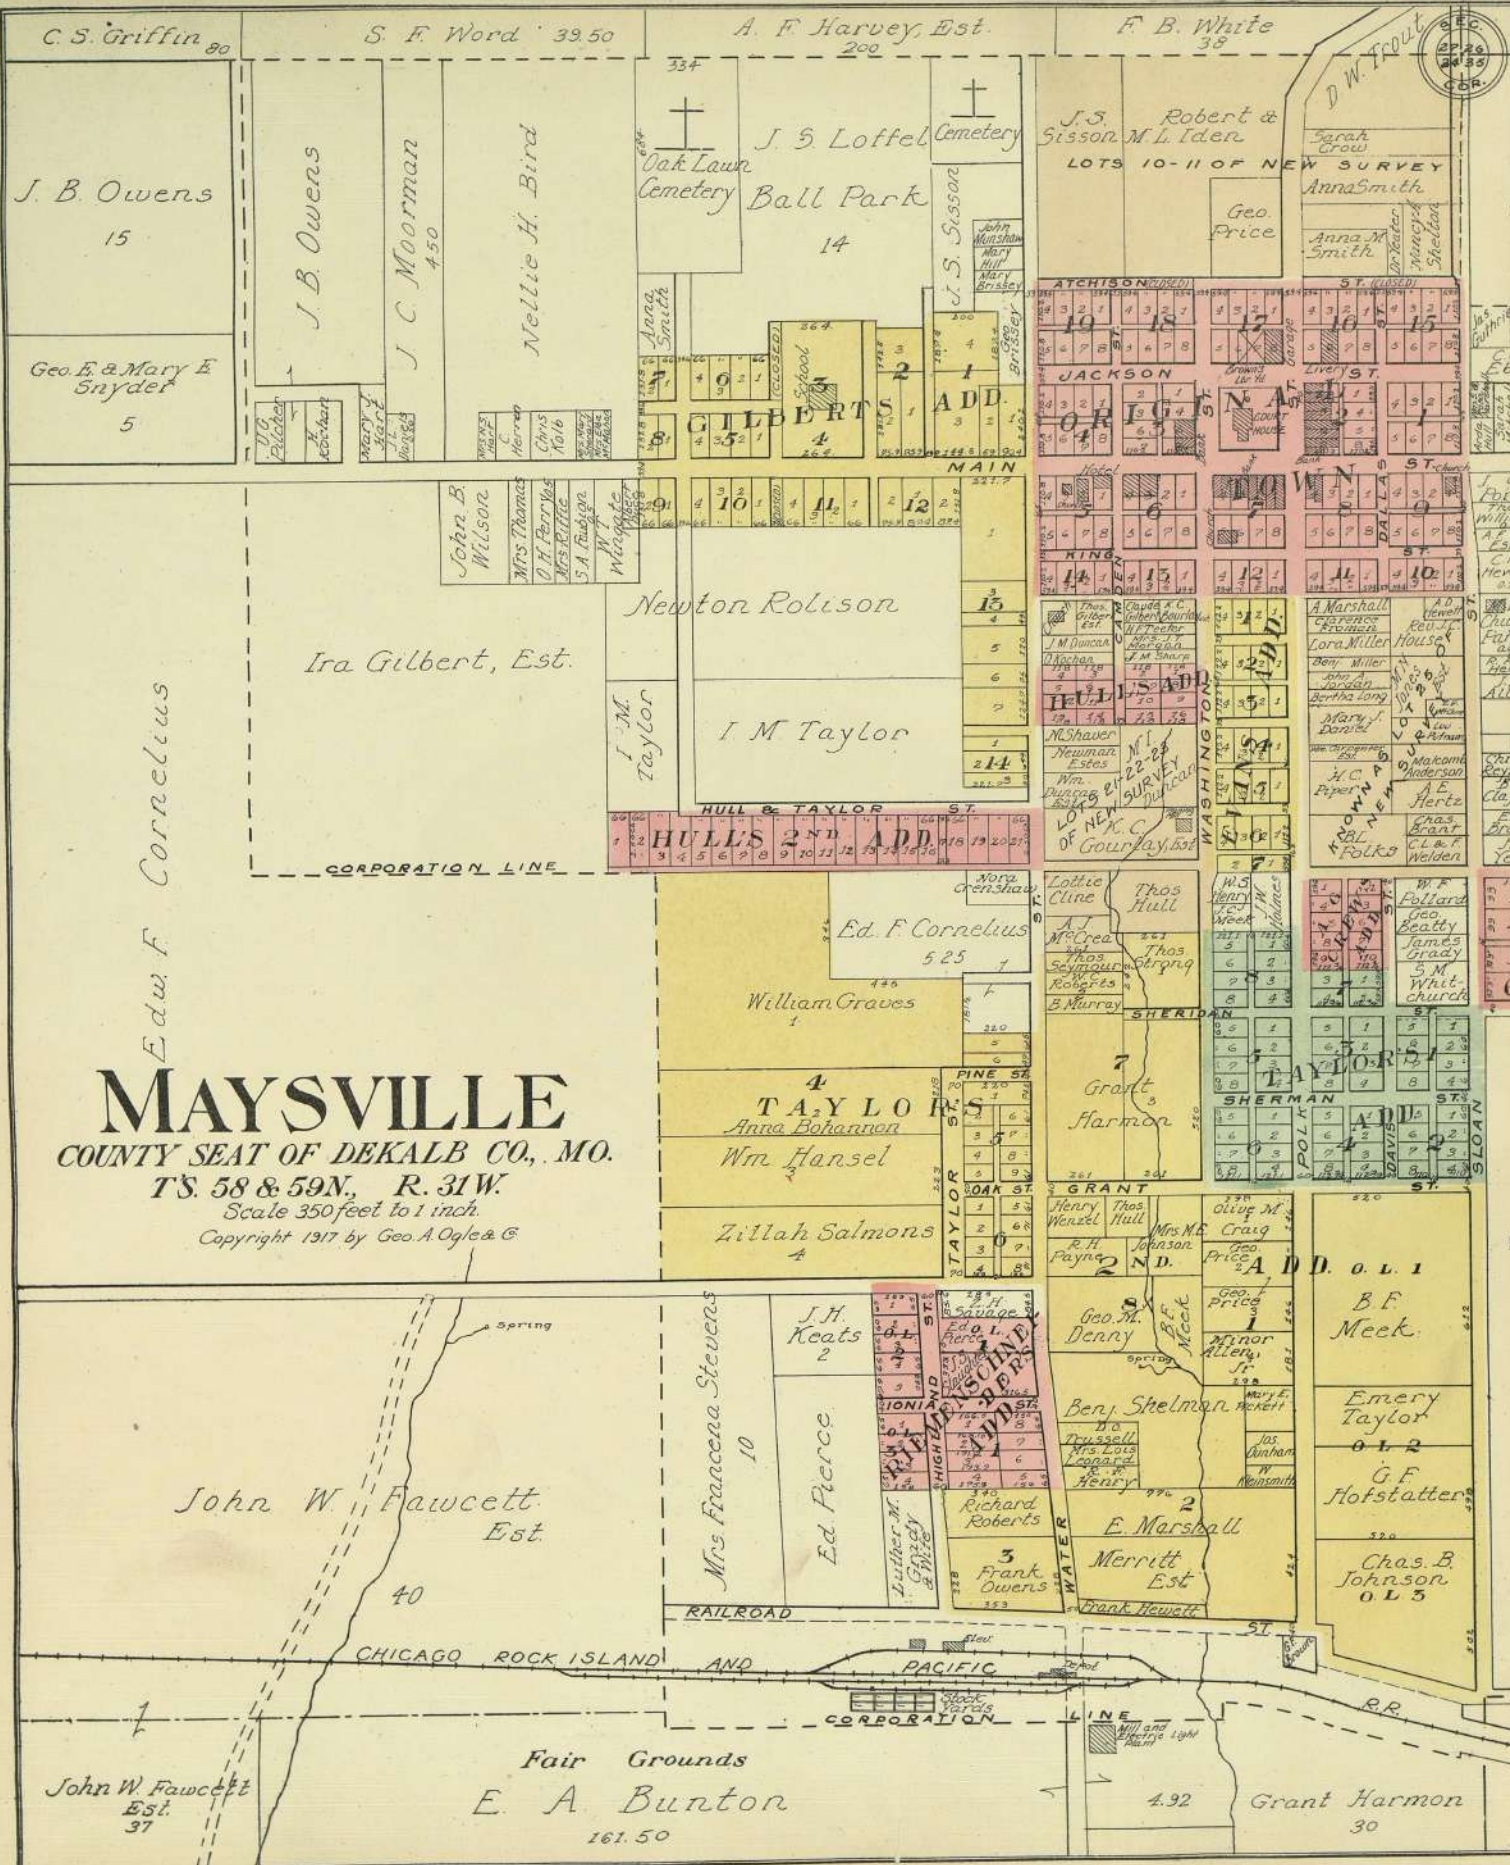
C. S. Griffin 80
S. F. Word 39.50
A. F. Harvey, Est. 200
F. B. White 38
D. W. Trout
SEC. COR. 27 26 34 35

J. B. Owens 15
Geo. E. & Mary E. Snyder 5
J. B. Owens
J. C. Moorman 4.50
Nellie H. Bird
Oak Lawn Cemetery
J. S. Loffel Ball Park 14
Cemetery
J. S. Sisson
J. S. Sisson
Robert & M. L. Iden
LOTS 10-11 OF NEW SURVEY
Sarah Crow
Anna Smith
Geo. Price
Anna M. Smith
Anna Smith
John Munshaw
Mary Hill
Mary Brissey
Geo. Brissey
ATCHISON (CLOSED) ST. (CLOSED)
JACKSON ST.
GILBERTS ADD.
ORIGINAL TOWN
Court House
Livery
Garage
School
MAIN ST.
Hotel
KING ST.
DALLAS ST.
Church
U. G. Pilcher
Mary J. Hart
Chris Kolb
John B. Wilson
Mrs. Thomas
O. H. Perry
S. A. Fulton
W. J. Wingate
Newton Rolison
Ira Gilbert, Est.
I. M. Taylor
I. M. Taylor
Edw. F. Cornelius
HULLS ADD.
EVANS ADD.
WASHINGTON ST.
J. M. Duncan
D. Kochan
M. Shaver
Newman Estes
Wm. Duncan
LOTS 21-22-23 OF NEW SURVEY
K. C. Gourlay, Est.
A. Marshall
Clarence Fromen
Lora Miller
Beth Miller
John A. Jordan
Bertha Long
Mary J. Daniel
H. C. Piper
A. E. Hertz
Chas. Brant
C. L. & F. Welden
B. L. Folks
Rev. J. C. House
KNOWN AS LOTS NEW SURVEY
HULL & TAYLOR ST.
HULLS 2ND ADD.
CORPORATION LINE
Nora Crenshaw
Ed. F. Cornelius 5.25
Lottie Cline
Thos. Hull
A. J. McCrea
Thos. Seymour
W. C. Roberts
B. Murray
Thos. Strong
W. S. Henry
W. Holmes
Meek
W. F. Pollard
Geo. Beatty
James Grady
S. M. Whitchurch
SHERIDAN
CREWS ADD.
William Graves 1
PINE ST.
Grant Harmon 7
TAYLORS ADD.
SHERMAN ST.
POLK
DAVIS
SLOAN
MAYSVILLE
COUNTY SEAT OF DEKALB CO., MO.
T'S. 58 & 59N., R. 31W.
Scale 350 feet to 1 inch.
Copyright 1917 by Geo. A. Ogle & Co.
4 TAYLORS
Anna Bohannon
Wm. Hansel
Zillah Salmons 4
TAYLOR ST.
OAK ST.
GRANT ST.
Henry Wenzel
Thos. Hull
R. H. Payne
Mrs. M. E. Johnson
2ND ADD.
Olive M. Craig
Geo. Price
Geo. Price
O. L. 1
B. F. Meek
Emery Taylor
O. L. 2
G. F. Hofstatter
Chas. B. Johnson O. L. 3
Spring
Mrs. Francena Stevens 10
J. H. Keats 2
Ed. Pierce
J. H. Savage
Ed. L. Pierce
RIEDENSCHNEIDERS ADD.
IONIA ST.
HIGHLAND ST.
Luther M. Grizzy & Wife
Richard Roberts
Frank Owens 3
WATER ST.
Geo. M. Denny
B. F. Meek
Minor Allen, Sr.
Beth Shelman
Mary E. Pickett
D. C. Trussell
Mrs. Lois Leonard
Henry
Jas. Dunham
W. Reinsmith
E. Marshall 2
Merritt Est.
Frank Hewett
John W. Fawcett Est. 40
RAILROAD ST.
CHICAGO ROCK ISLAND AND PACIFIC R.R.
Elev.
Depot
Stock Yards
CORPORATION LINE
Mill and Electric Light Plant
John W. Fawcett Est. 37
Fair Grounds
E. A. Bunton 161.50
4.92
Grant Harmon 30